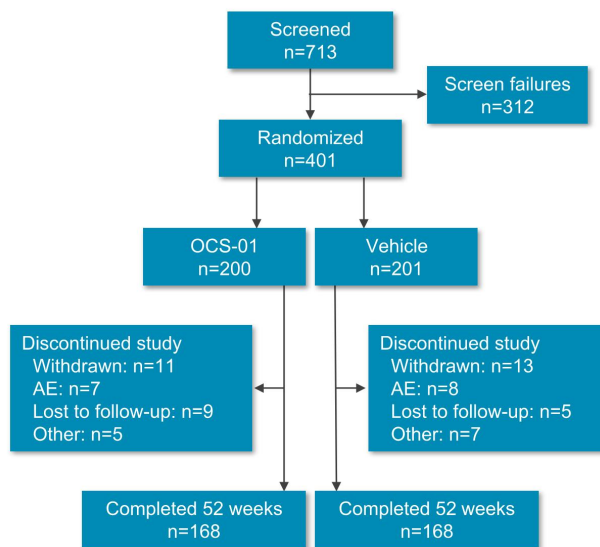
Screened
n=713

Screen failures
n=312

Randomized
n=401

OCS-01
n=200

Vehicle
n=201

Discontinued study
Withdrawn: n=11
AE: n=7
Lost to follow-up: n=9
Other: n=5

Discontinued study
Withdrawn: n=13
AE: n=8
Lost to follow-up: n=5
Other: n=7

Completed 52 weeks
n=168

Completed 52 weeks
n=168